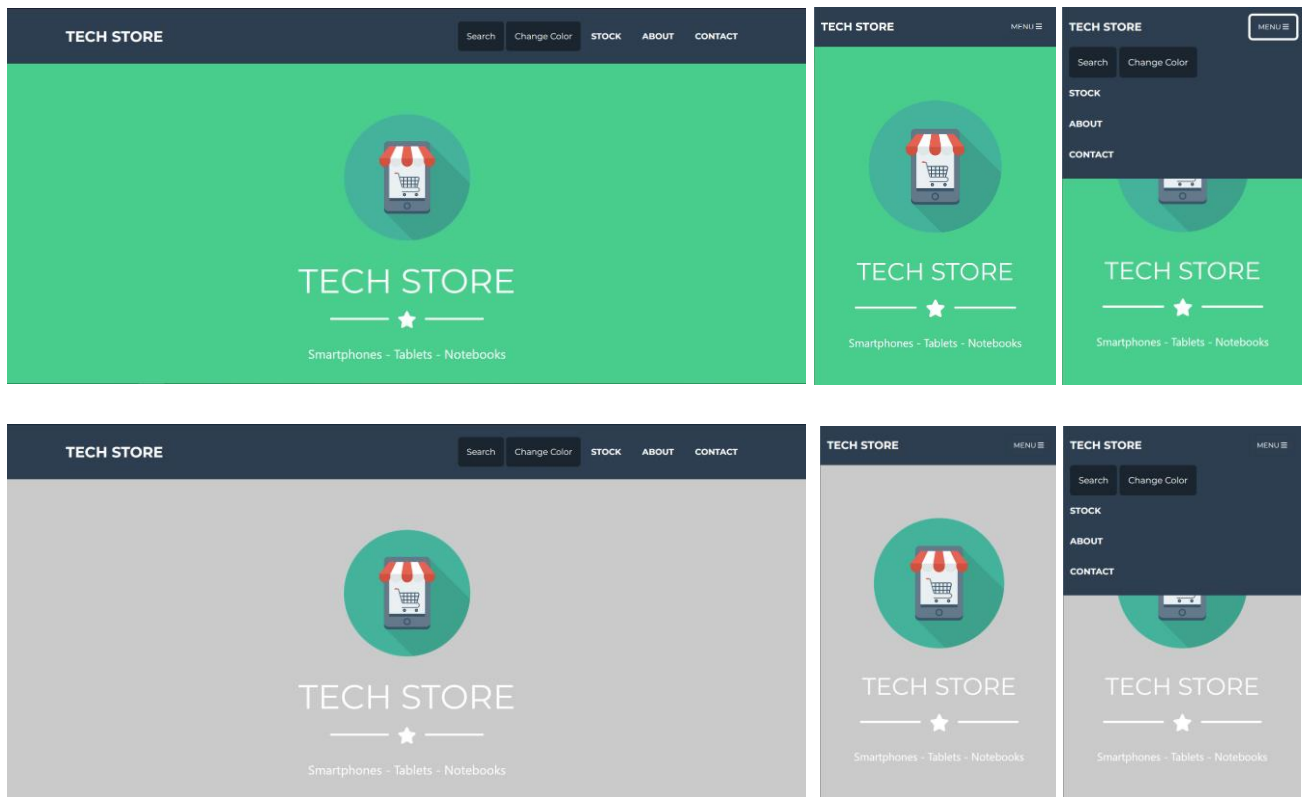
TECH STORE

Search Change Color STOCK ABOUT CONTACT

TECH STORE

Smartphones - Tablets - Notebooks

TECH STORE MENU ☰

TECH STORE

Smartphones - Tablets - Notebooks

TECH STORE MENU ☰

Search Change Color

STOCK

ABOUT

CONTACT

TECH STORE

Smartphones - Tablets - Notebooks

TECH STORE

Search Change Color STOCK ABOUT CONTACT

TECH STORE

Smartphones - Tablets - Notebooks

TECH STORE MENU ☰

TECH STORE

Smartphones - Tablets - Notebooks

TECH STORE MENU ☰

Search Change Color

STOCK

ABOUT

CONTACT

TECH STORE

Smartphones - Tablets - Notebooks